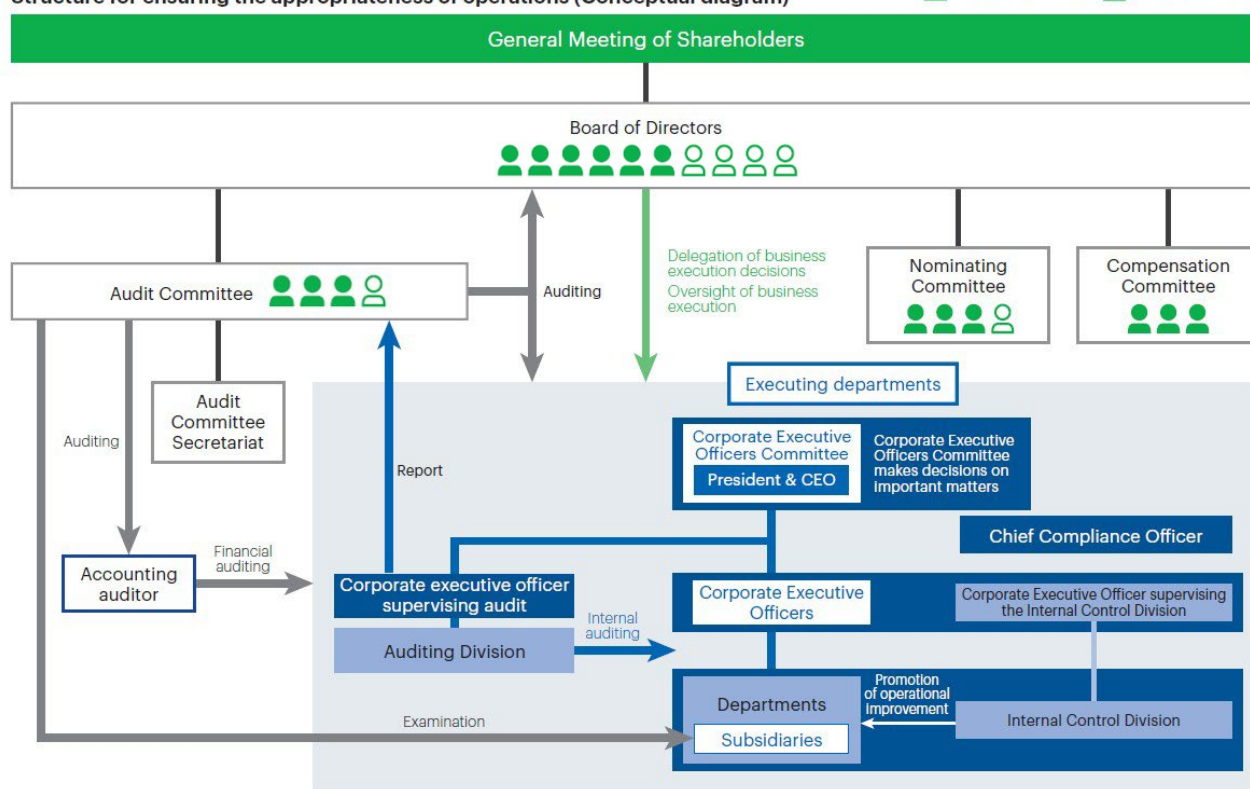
Structure for ensuring the appropriateness of operations (Conceptual diagram)

General Meeting of Shareholders

Board of Directors

Audit Committee

Auditing

Delegation of business execution decisions

Oversight of business execution

Nominating Committee

Compensation Committee

Audit Committee Secretariat

Auditing

Report

Executing departments

Corporate Executive Officers Committee

President & CEO

Corporate Executive Officers Committee makes decisions on important matters

Chief Compliance Officer

Accounting auditor

Financial auditing

Corporate executive officer supervising audit

Auditing Division

Internal auditing

Corporate Executive Officers

Corporate Executive Officer supervising the Internal Control Division

Examination

Departments

Subsidiaries

Promotion of operational improvement

Internal Control Division